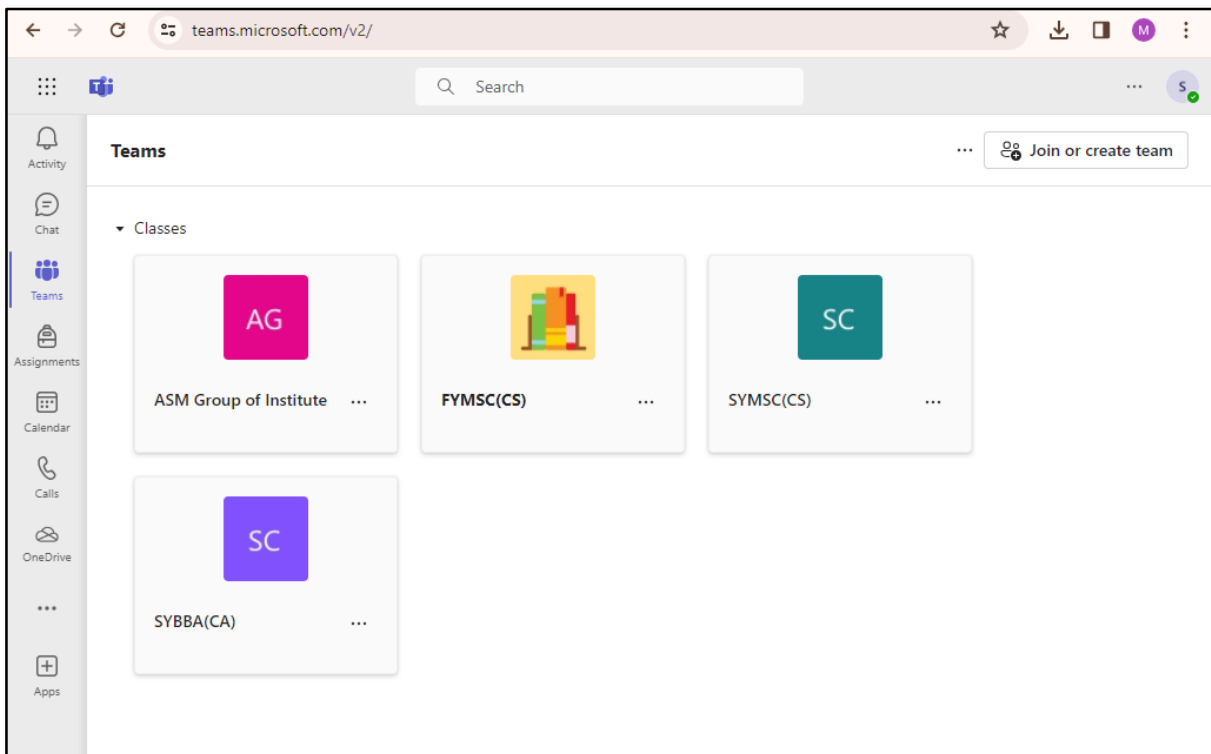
teams.microsoft.com/v2/

M

Search

S

Activity

Chat

Teams

Assignments

Calendar

Calls

OneDrive

...

Apps

Teams

...

Join or create team

Classes

AG

ASM Group of Institute ...

FYMSC(CS) ...

SC

SYMSC(CS) ...

SC

SYBBA(CA) ...